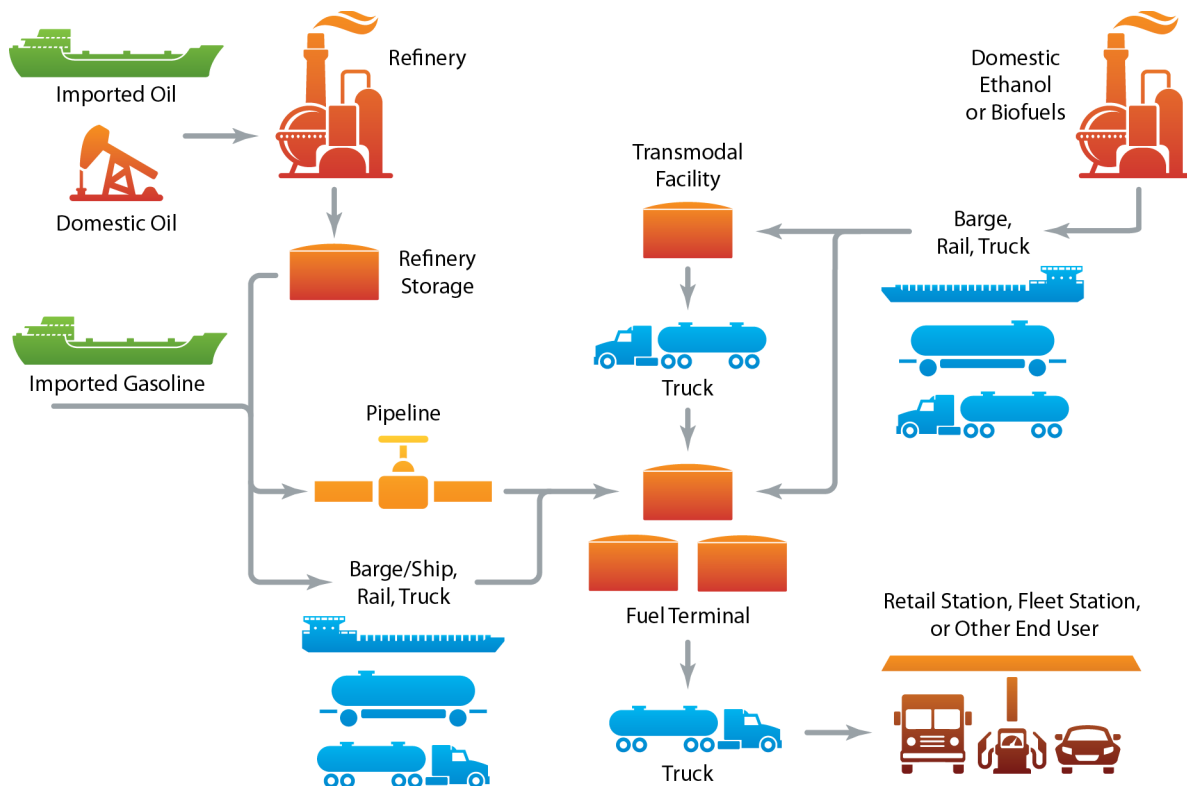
Imported Oil

Domestic Oil

Refinery

Refinery Storage

Imported Gasoline

Pipeline

Barge/Ship, Rail, Truck

Transmodal Facility

Truck

Fuel Terminal

Truck

Domestic Ethanol or Biofuels

Barge, Rail, Truck

Retail Station, Fleet Station, or Other End User